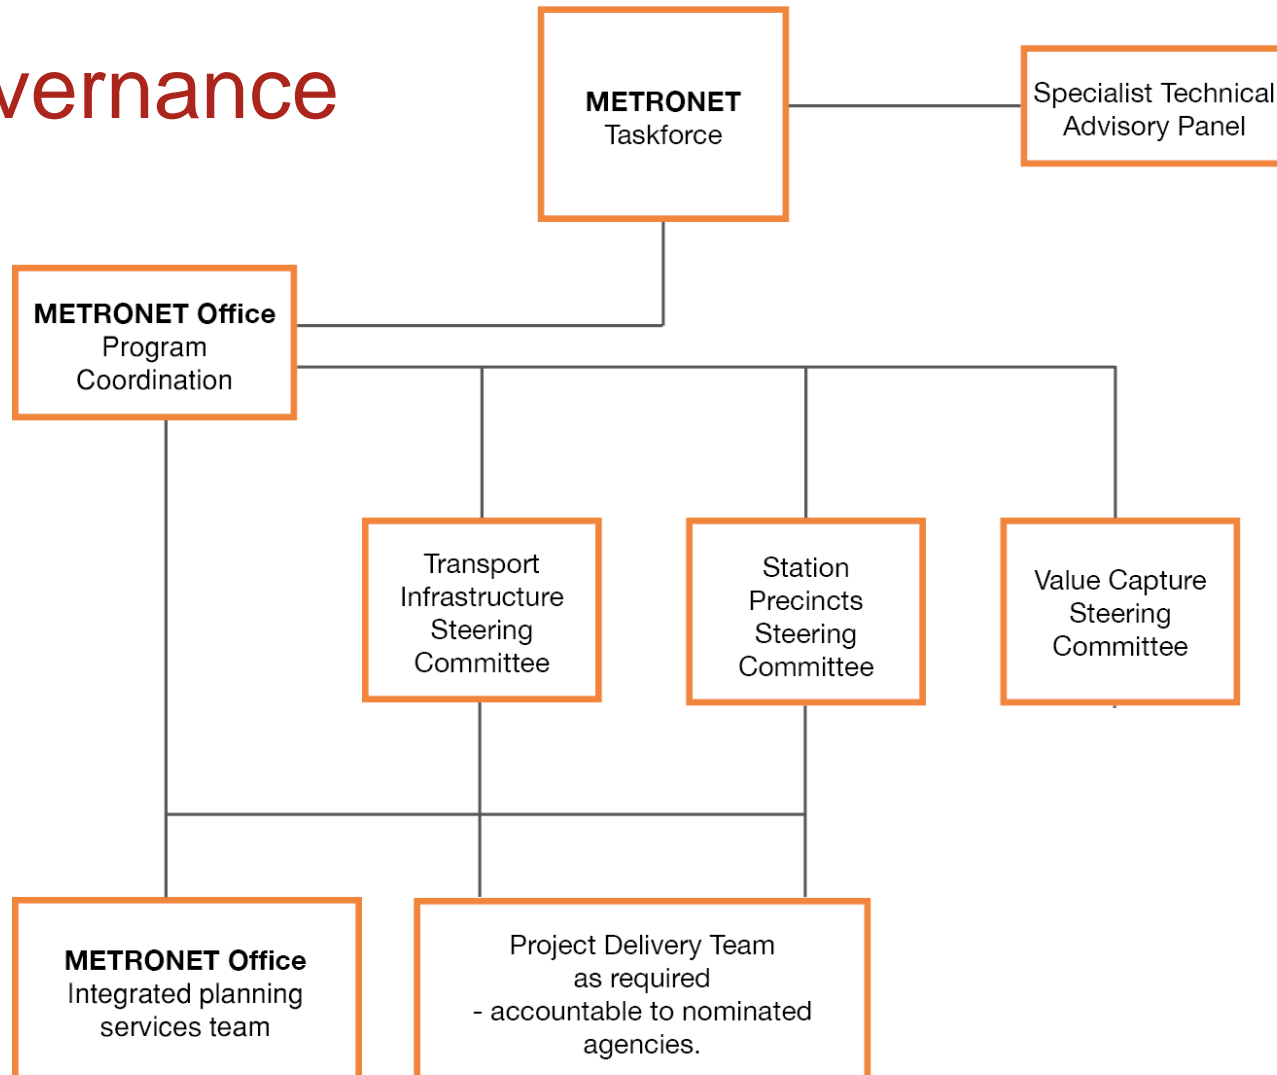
vernance

METRONET
Taskforce

Specialist Technical
Advisory Panel

METRONET Office
Program
Coordination

Transport
Infrastructure
Steering
Committee

Station
Precincts
Steering
Committee

Value Capture
Steering
Committee

METRONET Office
Integrated planning
services team

Project Delivery Team
as required
- accountable to nominated
agencies.